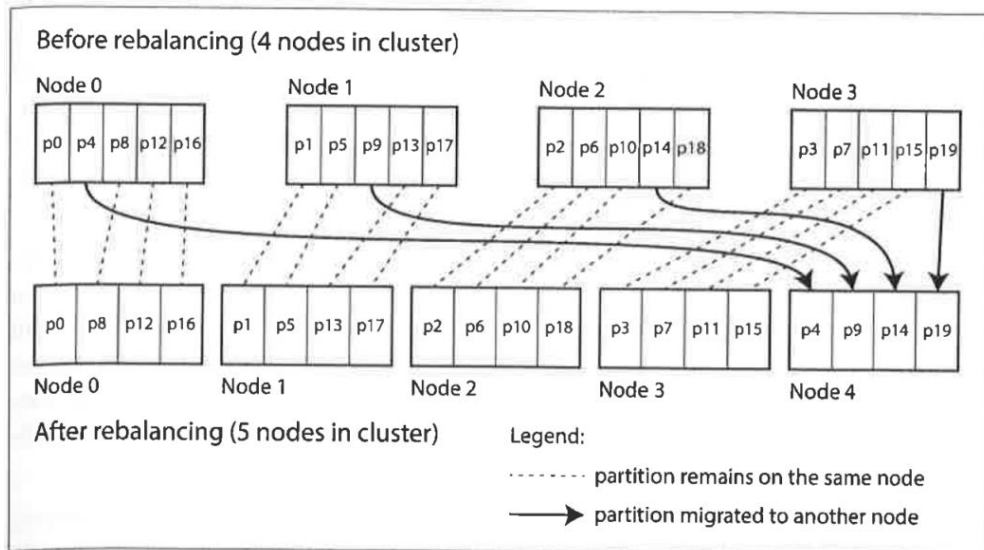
Before rebalancing (4 nodes in cluster)

Node 0

| p0 | p4 | p8 | p12 | p16 |
|---|---|---|---|---|

Node 1

| p1 | p5 | p9 | p13 | p17 |
|---|---|---|---|---|

Node 2

| p2 | p6 | p10 | p14 | p18 |
|---|---|---|---|---|

Node 3

| p3 | p7 | p11 | p15 | p19 |
|---|---|---|---|---|

| p0 | p8 | p12 | p16 |
|---|---|---|---|

Node 0

| p1 | p5 | p13 | p17 |
|---|---|---|---|

Node 1

| p2 | p6 | p10 | p18 |
|---|---|---|---|

Node 2

| p3 | p7 | p11 | p15 |
|---|---|---|---|

Node 3

| p4 | p9 | p14 | p19 |
|---|---|---|---|

Node 4

After rebalancing (5 nodes in cluster)

Legend:

partition remains on the same node

partition migrated to another node